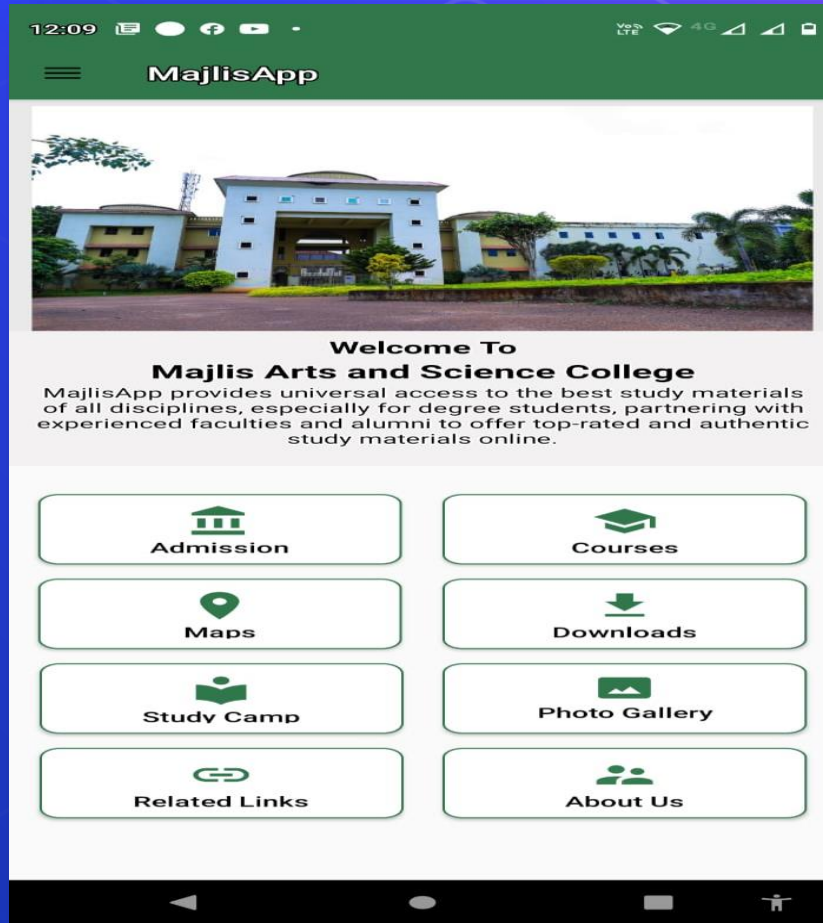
12:09

Vo LTE 4G

MajlisApp

Welcome To
Majlis Arts and Science College
MajlisApp provides universal access to the best study materials of all disciplines, especially for degree students, partnering with experienced faculties and alumni to offer top-rated and authentic study materials online.

Admission

Courses

Maps

Downloads

Study Camp

Photo Gallery

Related Links

About Us